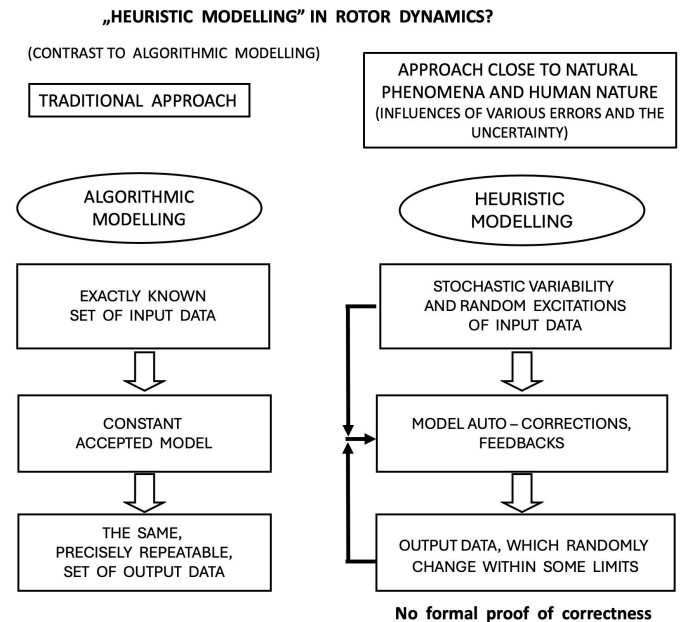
„HEURISTIC MODELLING" IN ROTOR DYNAMICS?

(CONTRAST TO ALGORITHMIC MODELLING)

TRADITIONAL APPROACH

APPROACH CLOSE TO NATURAL PHENOMENA AND HUMAN NATURE (INFLUENCES OF VARIOUS ERRORS AND THE UNCERTAINTY)

ALGORITHMIC MODELLING

EXACTLY KNOWN SET OF INPUT DATA

CONSTANT ACCEPTED MODEL

THE SAME, PRECISELY REPEATABLE, SET OF OUTPUT DATA

HEURISTIC MODELLING

STOCHASTIC VARIABILITY AND RANDOM EXCITATIONS OF INPUT DATA

MODEL AUTO – CORRECTIONS, FEEDBACKS

OUTPUT DATA, WHICH RANDOMLY CHANGE WITHIN SOME LIMITS

No formal proof of correctness